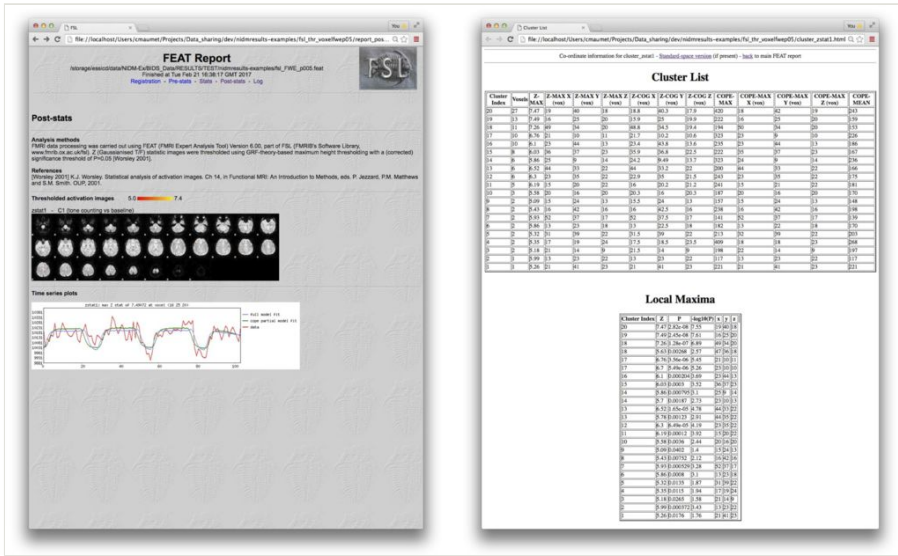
FSL

file:///localhost/Users/cmaumet/Projects/Data_sharing/dev/nidmresults-examples/fsl_thr_voxelfwep05/report_pos...

FEAT Report

/storage/essicd/data/NIDM-Ex/BIDS_Data/RESULTS/TEST/nidmresults-examples/fsl_FWE_p005.feat
Finished at Tue Feb 21 16:38:17 GMT 2017
Registration - Pre-stats - Stats - Post-stats - Log

Post-stats

Analysis methods
FMRI data processing was carried out using FEAT (FMRI Expert Analysis Tool) Version 6.00, part of FSL (FMRIB's Software Library, www.fmrib.ox.ac.uk/fsl). Z (Gaussianised T/F) statistic images were thresholded using GRF-theory-based maximum height thresholding with a (corrected) significance threshold of P=0.05 (Worsley 2001).

References
[Worsley 2001] K.J. Worsley. Statistical analysis of activation images. Ch 14, in Functional MRI: An Introduction to Methods, eds. P. Jezzard, P.M. Matthews and S.M. Smith. OUP, 2001.

Thresholded activation images 5.0 7.4

zstat1 - C1 (tone counting vs baseline)

Time series plots

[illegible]

full model fit
cope partial model fit
data

Cluster List

file:///localhost/Users/cmaumet/Projects/Data_sharing/dev/nidmresults-examples/fsl_thr_voxelfwep05/cluster_zstat1.html

Co-ordinate information for cluster_zstat1 - Standard-space version (if present) - back to main FEAT report

Cluster List

Local Maxima

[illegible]